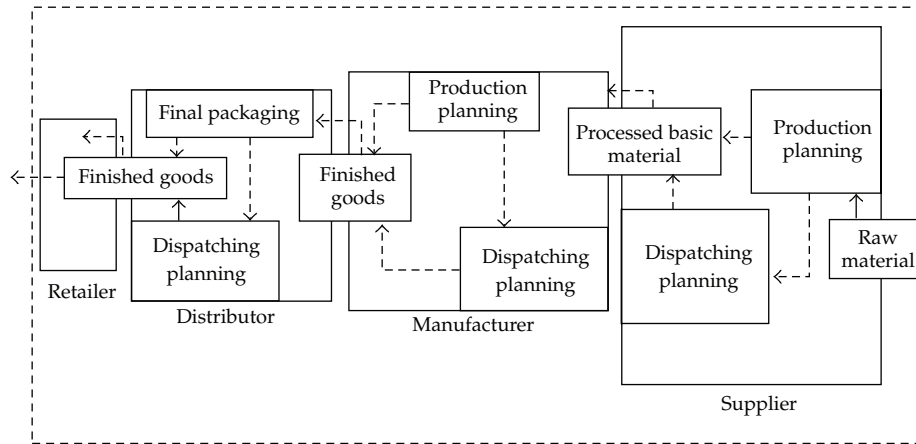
Final packaging

Finished goods

Dispatching planning

Retailer

Distributor

Production planning

Finished goods

Dispatching planning

Manufacturer

Processed basic material

Production planning

Dispatching planning

Raw material

Supplier